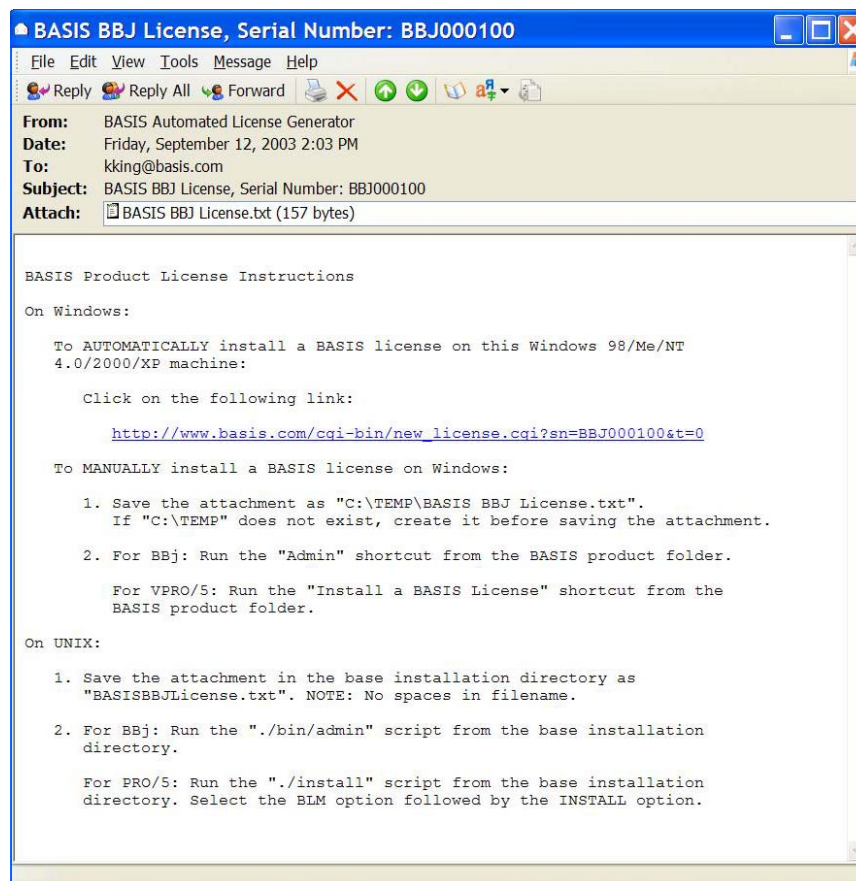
BASIS BBJ License, Serial Number: BBJ000100

File Edit View Tools Message Help

Reply Reply All Forward

From: BASIS Automated License Generator
Date: Friday, September 12, 2003 2:03 PM
To: kking@basis.com
Subject: BASIS BBJ License, Serial Number: BBJ000100
Attach: BASIS BBJ License.txt (157 bytes)

BASIS Product License Instructions

On Windows:

To AUTOMATICALLY install a BASIS license on this Windows 98/Me/NT 4.0/2000/XP machine:

Click on the following link:

http://www.basis.com/cgi-bin/new_license.cgi?sn=BBJ000100&t=0

To MANUALLY install a BASIS license on Windows:

1. Save the attachment as "C:\TEMP\BASIS BBJ License.txt". If "C:\TEMP" does not exist, create it before saving the attachment.

2. For BBj: Run the "Admin" shortcut from the BASIS product folder.

For VPRO/5: Run the "Install a BASIS License" shortcut from the BASIS product folder.

On UNIX:

1. Save the attachment in the base installation directory as "BASISBBJLicense.txt". NOTE: No spaces in filename.

2. For BBj: Run the "./bin/admin" script from the base installation directory.

For PRO/5: Run the "./install" script from the base installation directory. Select the BLM option followed by the INSTALL option.